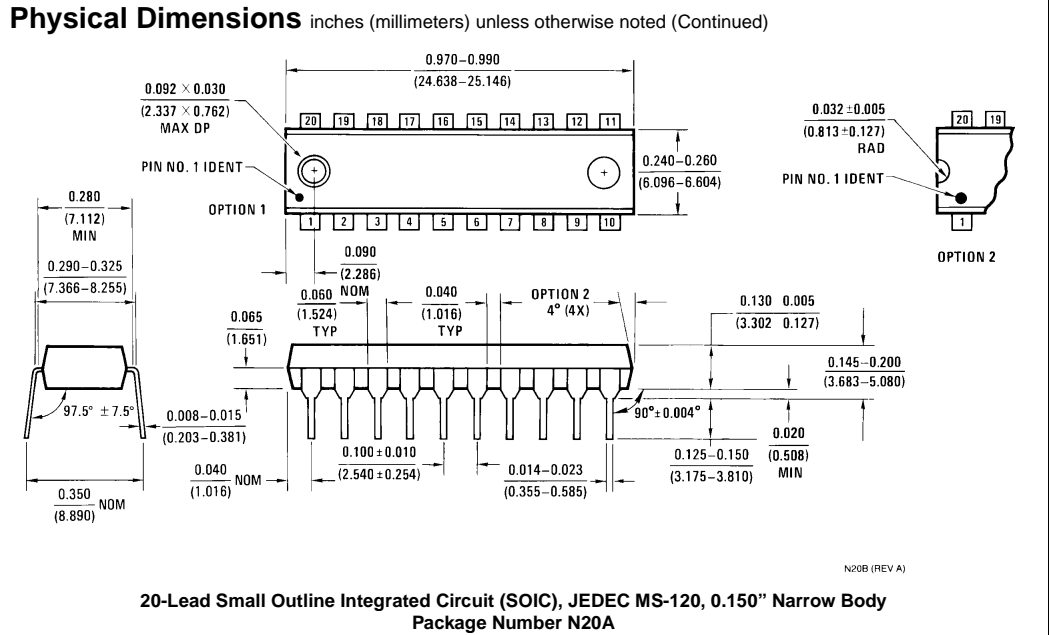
**Physical Dimensions** inches (millimeters) unless otherwise noted (Continued)

$\frac{0.092 \times 0.030}{(2.337 \times 0.762)}$
MAX DP

PIN NO. 1 IDENT

OPTION 1

$\frac{0.970-0.990}{(24.638-25.146)}$

20 19 18 17 16 15 14 13 12 11

1 2 3 4 5 6 7 8 9 10

$\frac{0.240-0.260}{(6.096-6.604)}$

$\frac{0.032 \pm 0.005}{(0.813 \pm 0.127)}$
RAD

20 19

PIN NO. 1 IDENT

1

OPTION 2

$\frac{0.280}{(7.112)}$
MIN

$\frac{0.290-0.325}{(7.366-8.255)}$

$\frac{0.090}{(2.286)}$
NOM

$\frac{0.060}{(1.524)}$
TYP

$\frac{0.040}{(1.016)}$
TYP

OPTION 2
4° (4X)

$\frac{0.130 \quad 0.005}{(3.302 \quad 0.127)}$

$\frac{0.065}{(1.651)}$

$\frac{0.145-0.200}{(3.683-5.080)}$

97.5° ± 7.5°

$\frac{0.008-0.015}{(0.203-0.381)}$

90°±0.004°

$\frac{0.020}{(0.508)}$
MIN

$\frac{0.100 \pm 0.010}{(2.540 \pm 0.254)}$

$\frac{0.014-0.023}{(0.355-0.585)}$

$\frac{0.125-0.150}{(3.175-3.810)}$

$\frac{0.040}{(1.016)}$ NOM

$\frac{0.350}{(8.890)}$ NOM

N20B (REV A)

**20-Lead Small Outline Integrated Circuit (SOIC), JEDEC MS-120, 0.150” Narrow Body**
**Package Number N20A**